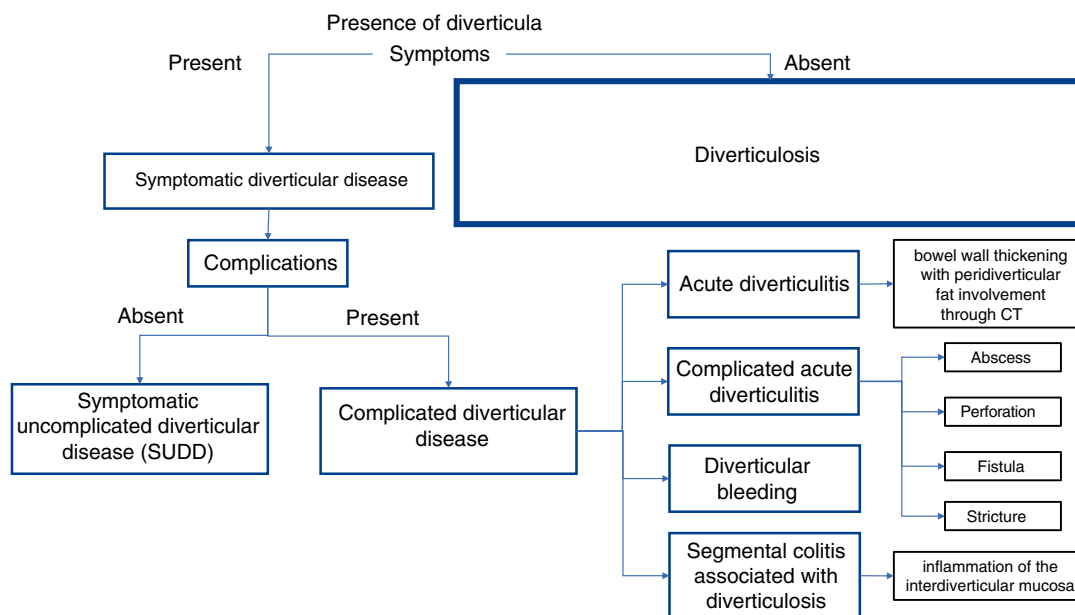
Presence of diverticula

Symptoms

Present

Absent

Diverticulosis

Symptomatic diverticular disease

Complications

Absent

Present

Symptomatic uncomplicated diverticular disease (SUDD)

Complicated diverticular disease

Acute diverticulitis

bowel wall thickening with peridiverticular fat involvement through CT

Complicated acute diverticulitis

Abscess

Perforation

Fistula

Stricture

Diverticular bleeding

Segmental colitis associated with diverticulosis

inflammation of the interdiverticular mucosa